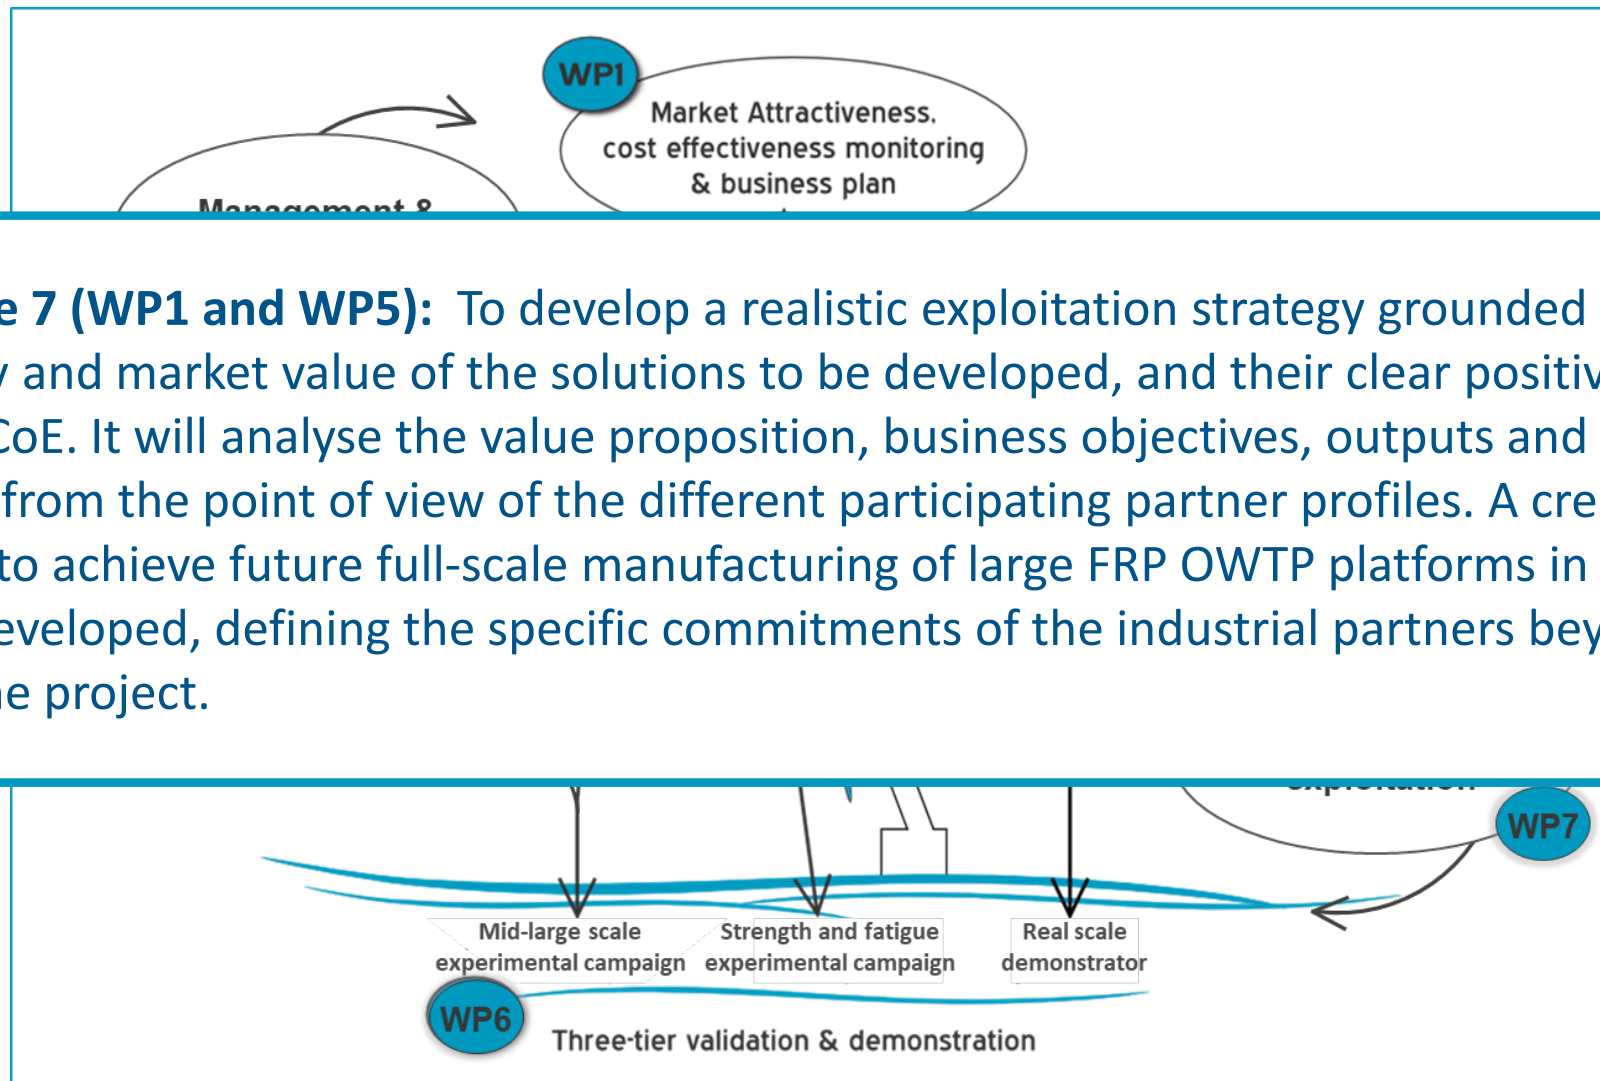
WP1

Market Attractiveness, cost effectiveness monitoring & business plan

Management &

e 7 (WP1 and WP5): To develop a realistic exploitation strategy grounded y and market value of the solutions to be developed, and their clear positiv CoE. It will analyse the value proposition, business objectives, outputs and from the point of view of the different participating partner profiles. A cre to achieve future full-scale manufacturing of large FRP OWTP platforms in eveloped, defining the specific commitments of the industrial partners bey e project.

exploitation

WP7

Mid-large scale experimental campaign

Strength and fatigue experimental campaign

Real scale demonstrator

WP6

Three-tier validation & demonstration